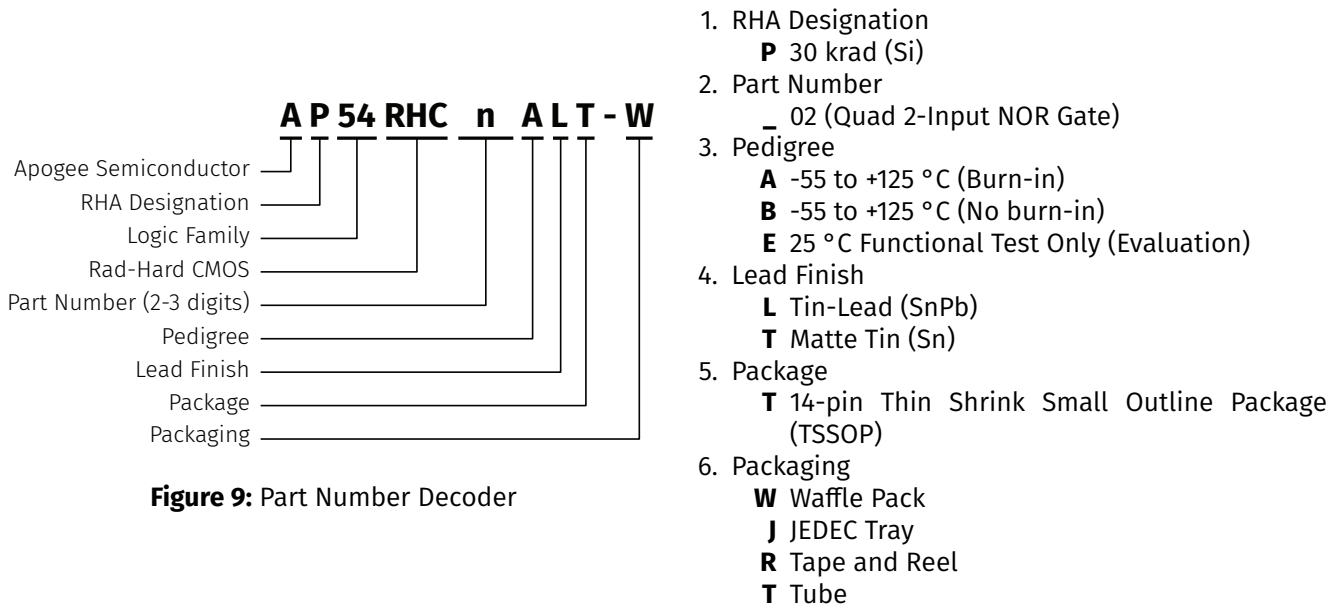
A P 54 RHC n A L T - W

Apogee Semiconductor
RHA Designation
Logic Family
Rad-Hard CMOS
Part Number (2-3 digits)
Pedigree
Lead Finish
Package
Packaging

**Figure 9:** Part Number Decoder

1. RHA Designation
**P** 30 krad (Si)
2. Part Number
**_** 02 (Quad 2-Input NOR Gate)
3. Pedigree
**A** -55 to +125 °C (Burn-in)
**B** -55 to +125 °C (No burn-in)
**E** 25 °C Functional Test Only (Evaluation)
4. Lead Finish
**L** Tin-Lead (SnPb)
**T** Matte Tin (Sn)
5. Package
**T** 14-pin Thin Shrink Small Outline Package (TSSOP)
6. Packaging
**W** Waffle Pack
**J** JEDEC Tray
**R** Tape and Reel
**T** Tube